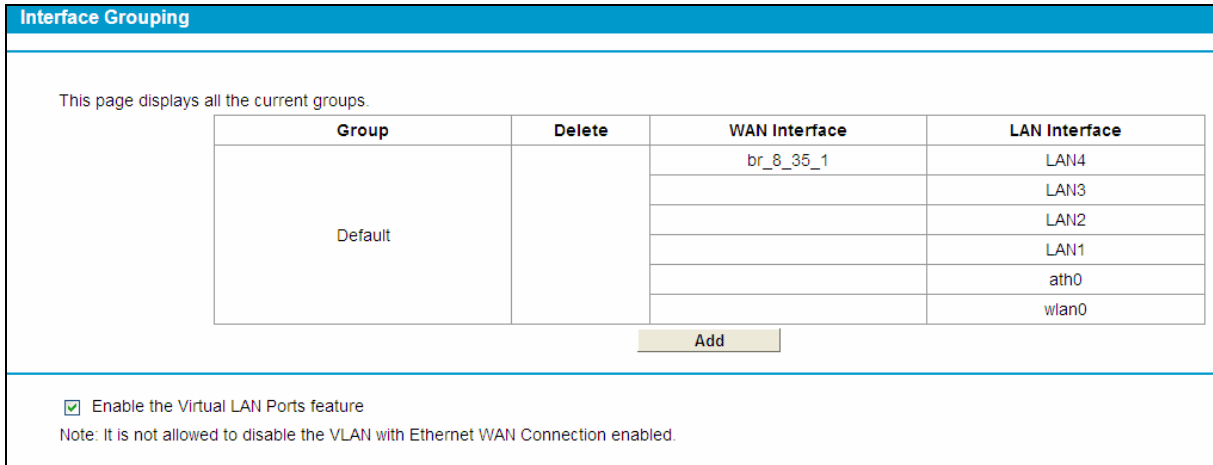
Interface Grouping

This page displays all the current groups.

| Group | Delete | WAN Interface | LAN Interface |
|---|---|---|---|
| Default | | br_8_35_1 | LAN4 |
| | | | LAN3 |
| | | | LAN2 |
| | | | LAN1 |
| | | | ath0 |
| | | | wlan0 |

Add

☑ Enable the Virtual LAN Ports feature

Note: It is not allowed to disable the VLAN with Ethernet WAN Connection enabled.